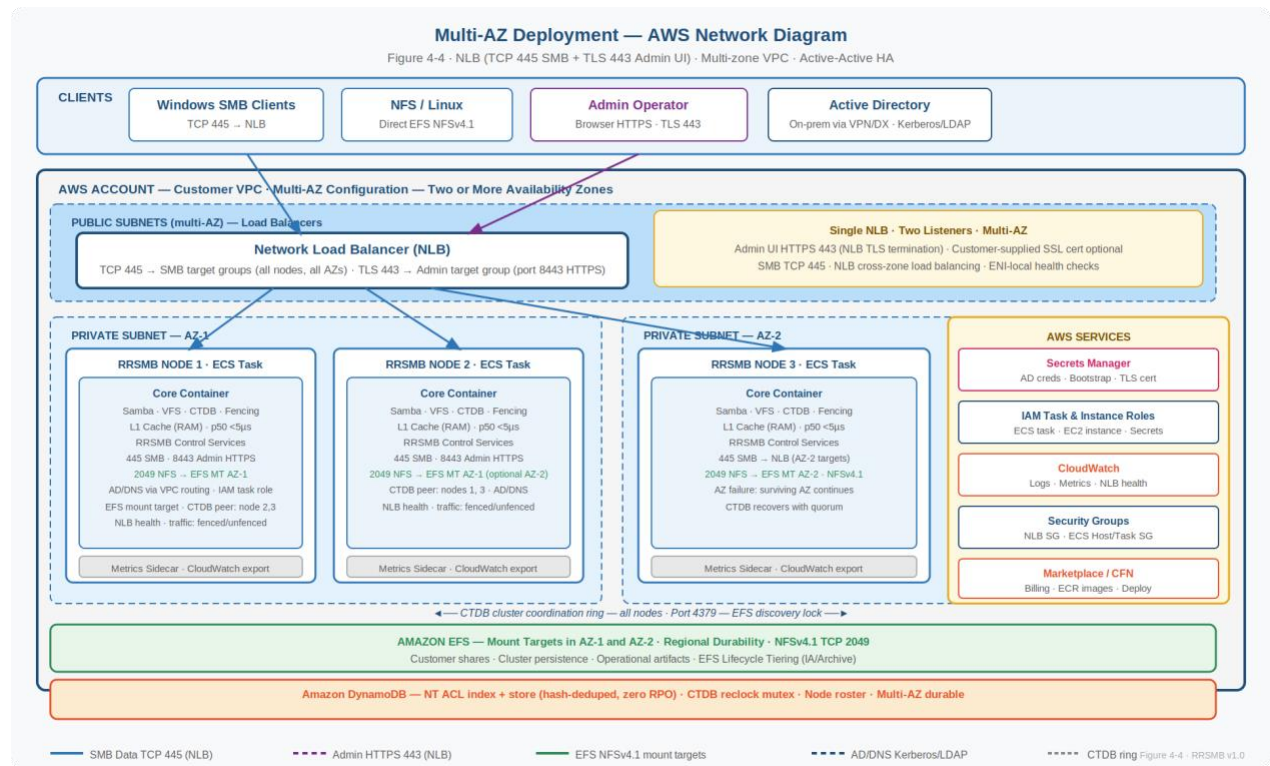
Multi-AZ Deployment — AWS Network Diagram

Figure 4-4 · NLB (TCP 445 SMB + TLS 443 Admin UI) · Multi-zone VPC · Active-Active HA

CLIENTS

Windows SMB Clients
TCP 445 → NLB

NFS / Linux
Direct EFS NFSv4.1

Admin Operator
Browser HTTPS · TLS 443

Active Directory
On-prem via VPN/DX · Kerberos/LDAP

AWS ACCOUNT — Customer VPC · Multi-AZ Configuration — Two or More Availability Zones

PUBLIC SUBNETS (multi-AZ) — Load Balancers

Network Load Balancer (NLB)
TCP 445 → SMB target groups (all nodes, all AZs) · TLS 443 → Admin target group (port 8443 HTTPS)

Single NLB · Two Listeners · Multi-AZ
Admin UI HTTPS 443 (NLB TLS termination) · Customer-supplied SSL cert optional
SMB TCP 445 · NLB cross-zone load balancing · ENI-local health checks

PRIVATE SUBNET — AZ-1

RRSMB NODE 1 · ECS Task
Core Container
Samba · VFS · CTDB · Fencing
L1 Cache (RAM) · p50 <5µs
RRSMB Control Services
445 SMB · 8443 Admin HTTPS
2049 NFS → EFS MT AZ-1
AD/DNS via VPC routing · IAM task role
EFS mount target · CTDB peer: node 2,3
NLB health · traffic: fenced/unfenced
Metrics Sidecar · CloudWatch export

RRSMB NODE 2 · ECS Task
Core Container
Samba · VFS · CTDB · Fencing
L1 Cache (RAM) · p50 <5µs
RRSMB Control Services
445 SMB · 8443 Admin HTTPS
2049 NFS → EFS MT AZ-1 (optional AZ-2)
CTDB peer: nodes 1, 3 · AD/DNS
NLB health · traffic: fenced/unfenced
Metrics Sidecar · CloudWatch export

PRIVATE SUBNET — AZ-2

RRSMB NODE 3 · ECS Task
Core Container
Samba · VFS · CTDB · Fencing
L1 Cache (RAM) · p50 <5µs
RRSMB Control Services
445 SMB → NLB (AZ-2 targets)
2049 NFS → EFS MT AZ-2 · NFSv4.1
AZ failure: surviving AZ continues
CTDB recovers with quorum
Metrics Sidecar · CloudWatch export

AWS SERVICES
Secrets Manager
AD creds · Bootstrap · TLS cert
IAM Task & Instance Roles
ECS task · EC2 instance · Secrets
CloudWatch
Logs · Metrics · NLB health
Security Groups
NLB SG · ECS Host/Task SG
Marketplace / CFN
Billing · ECR images · Deploy

◄— CTDB cluster coordination ring — all nodes · Port 4379 — EFS discovery lock —►

AMAZON EFS — Mount Targets in AZ-1 and AZ-2 · Regional Durability · NFSv4.1 TCP 2049
Customer shares · Cluster persistence · Operational artifacts · EFS Lifecycle Tiering (IA/Archive)

Amazon DynamoDB — NT ACL index + store (hash-deduped, zero RPO) · CTDB reclock mutex · Node roster · Multi-AZ durable

SMB Data TCP 445 (NLB)
Admin HTTPS 443 (NLB)
EFS NFSv4.1 mount targets
AD/DNS Kerberos/LDAP
CTDB ring Figure 4-4 · RRSMB v1.0